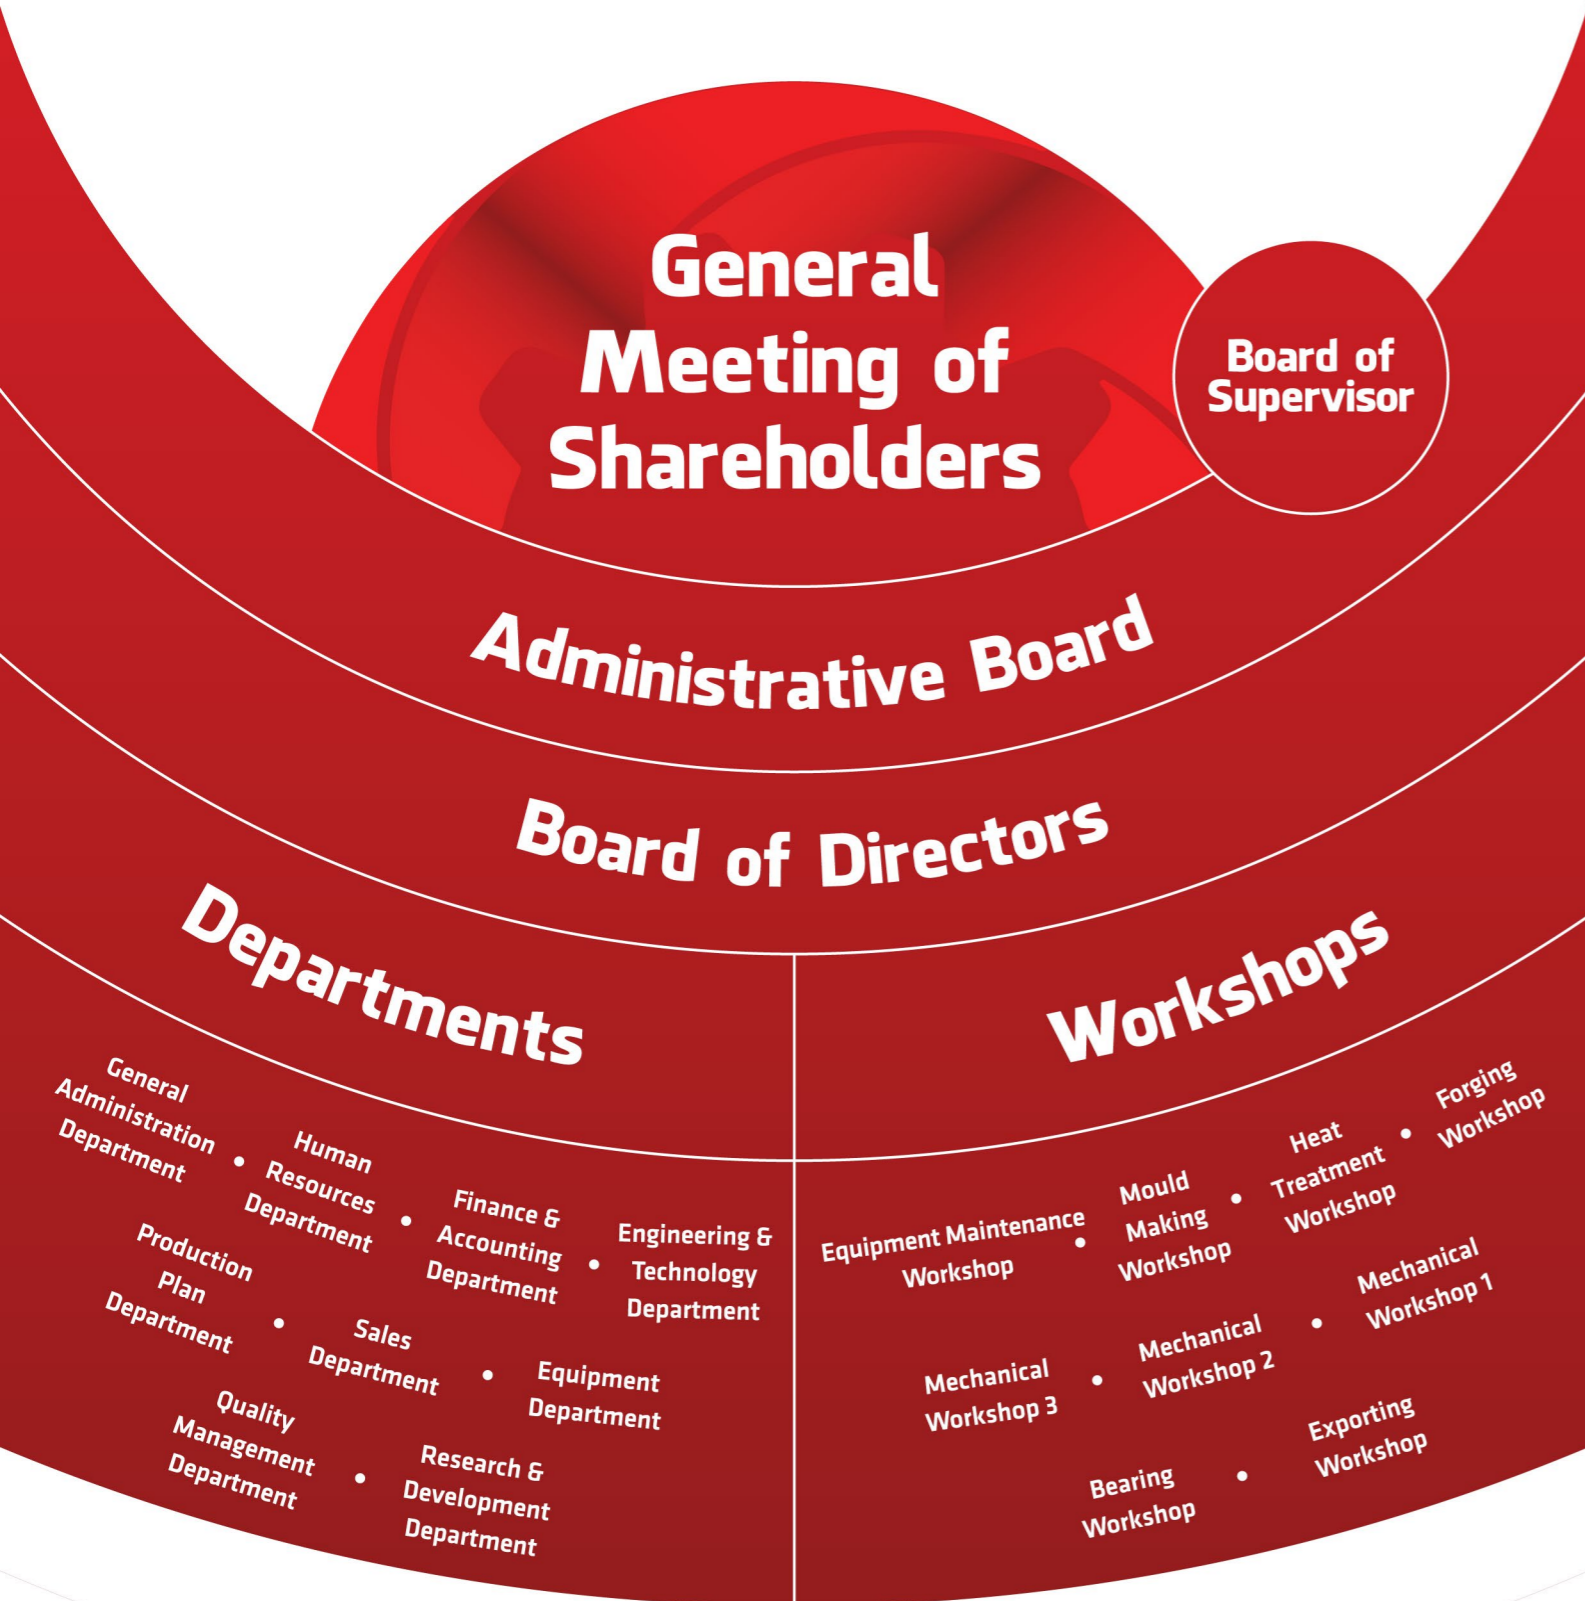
General Meeting of Shareholders

Board of Supervisor

Administrative Board

Board of Directors

Departments

General Administration Department • Human Resources Department • Finance & Accounting Department • Engineering & Technology Department

Production Plan Department • Sales Department • Equipment Department

Quality Management Department • Research & Development Department

Workshops

Equipment Maintenance Workshop • Mould Making Workshop • Heat Treatment Workshop • Forging Workshop

Mechanical Workshop 3 • Mechanical Workshop 2 • Mechanical Workshop 1

Bearing Workshop • Exporting Workshop